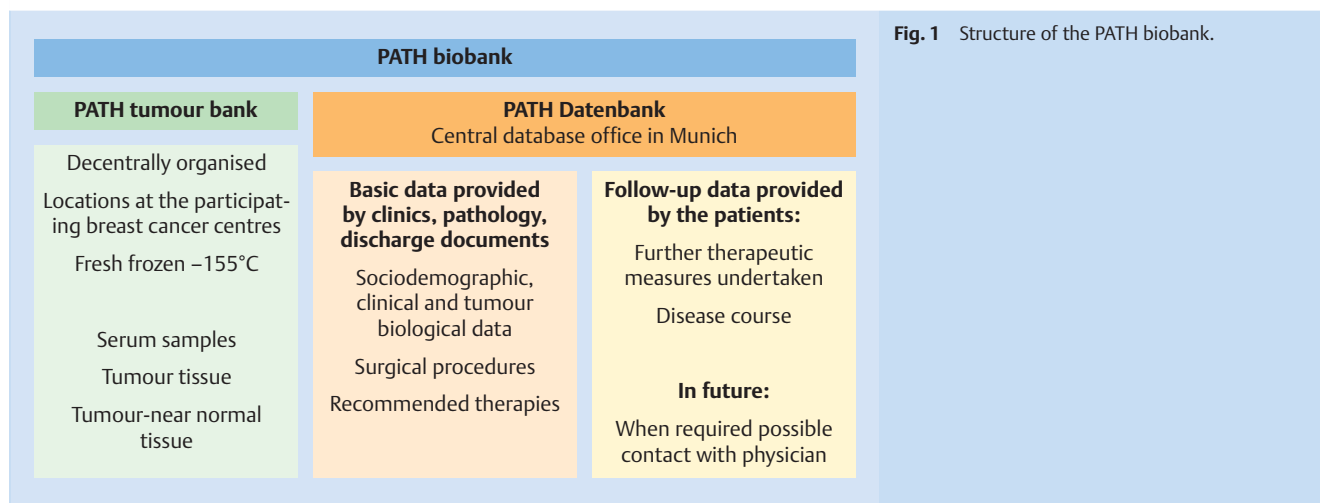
PATH biobank

PATH tumour bank

Decentrally organised

Locations at the participating breast cancer centres

Fresh frozen –155°C

Serum samples

Tumour tissue

Tumour-near normal tissue

PATH Datenbank
Central database office in Munich

Basic data provided by clinics, pathology, discharge documents

Sociodemographic, clinical and tumour biological data

Surgical procedures

Recommended therapies

Follow-up data provided by the patients:

Further therapeutic measures undertaken

Disease course

In future:

When required possible contact with physician

Fig. 1 Structure of the PATH biobank.